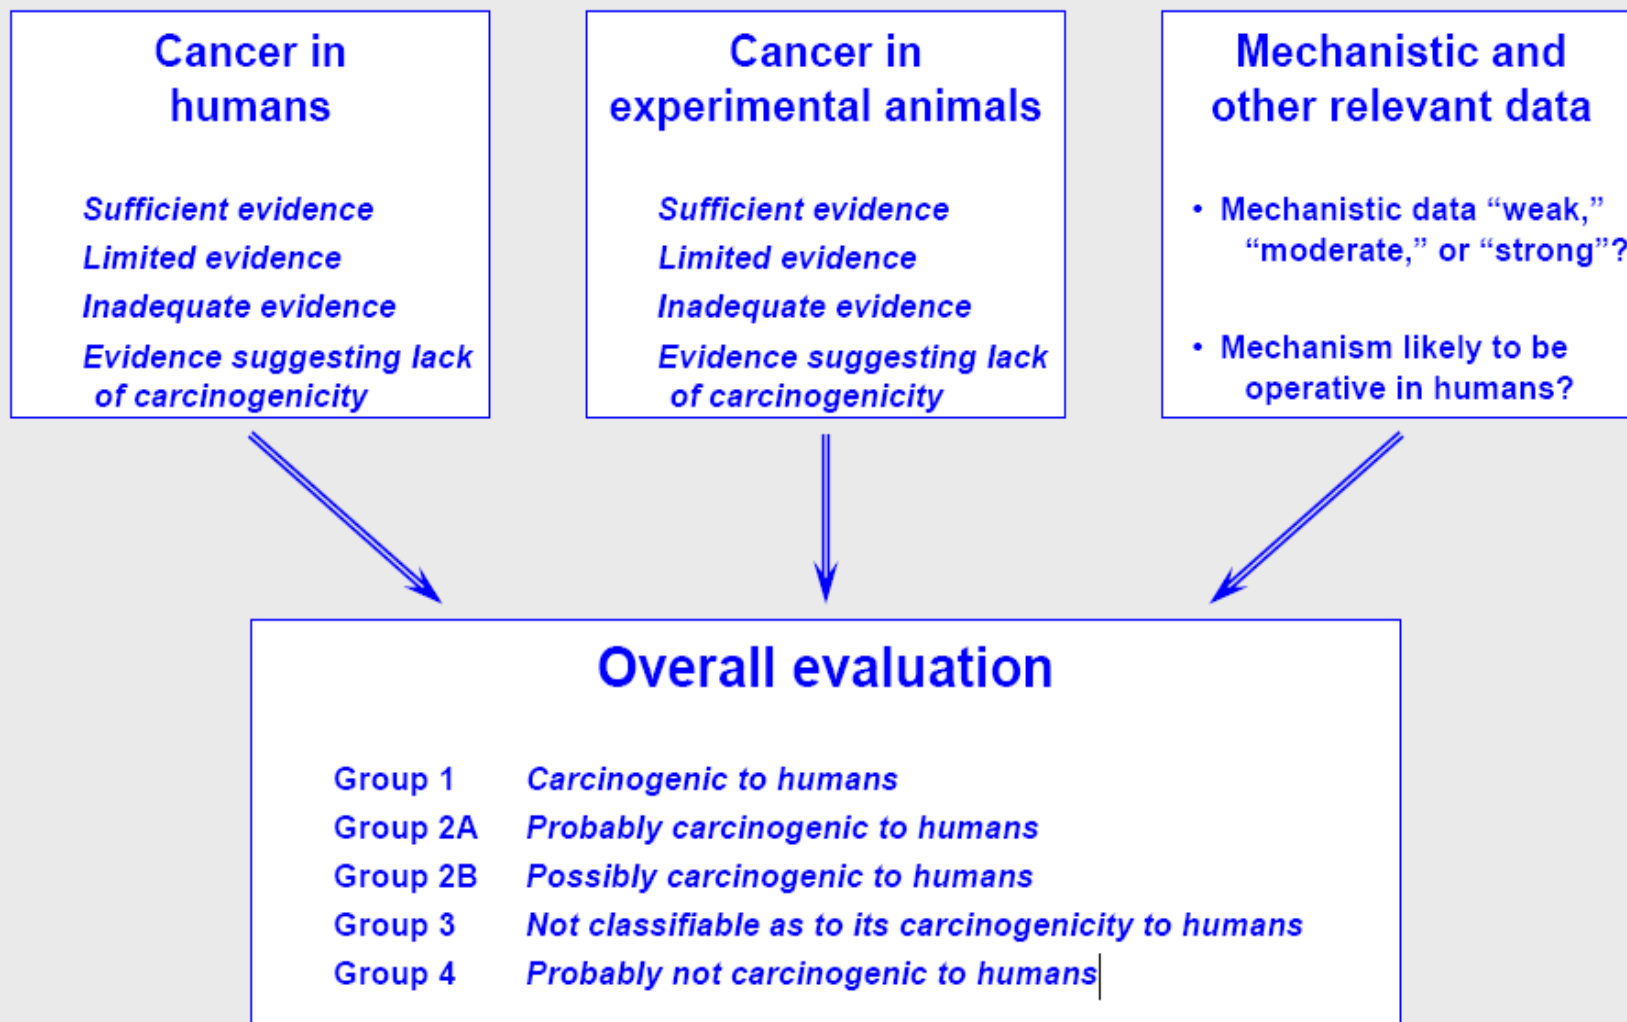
Cancer in humans

Sufficient evidence
Limited evidence
Inadequate evidence
Evidence suggesting lack of carcinogenicity

Cancer in experimental animals

Sufficient evidence
Limited evidence
Inadequate evidence
Evidence suggesting lack of carcinogenicity

Mechanistic and other relevant data

• Mechanistic data “weak,” “moderate,” or “strong”?

• Mechanism likely to be operative in humans?

Overall evaluation

| Group 1 | Carcinogenic to humans |
|---|---|
| Group 2A | Probably carcinogenic to humans |
| Group 2B | Possibly carcinogenic to humans |
| Group 3 | Not classifiable as to its carcinogenicity to humans |
| Group 4 | Probably not carcinogenic to humans |